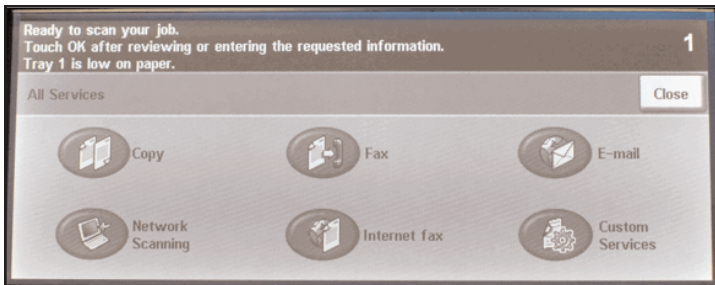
Ready to scan your job.
Touch OK after reviewing or entering the requested information.
Tray 1 is low on paper.

1

All Services

Close

Copy

Fax

E-mail

Network Scanning

Internet fax

Custom Services